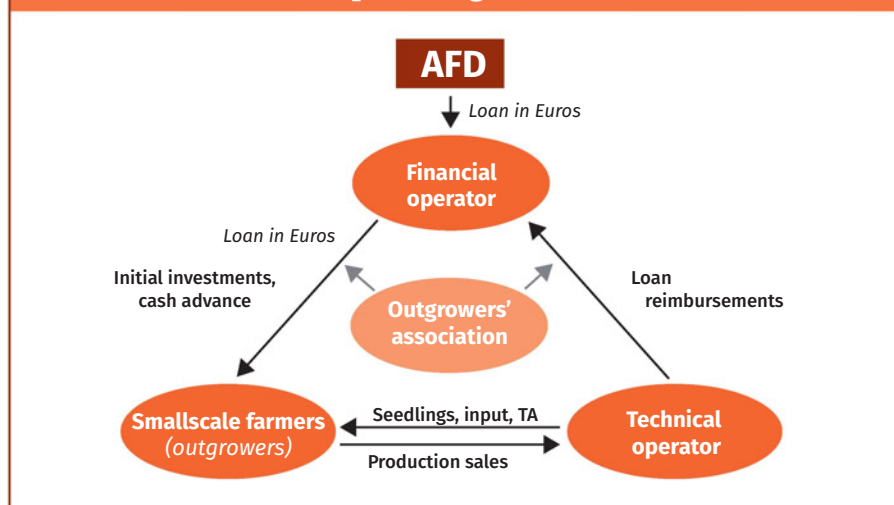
AFD

Loan in Euros

Financial operator

Loan in Euros

Initial investments, cash advance

Outgrowers' association

Loan reimbursements

Smallscale farmers (outgrowers)

Seedlings, input, TA

Production sales

Technical operator